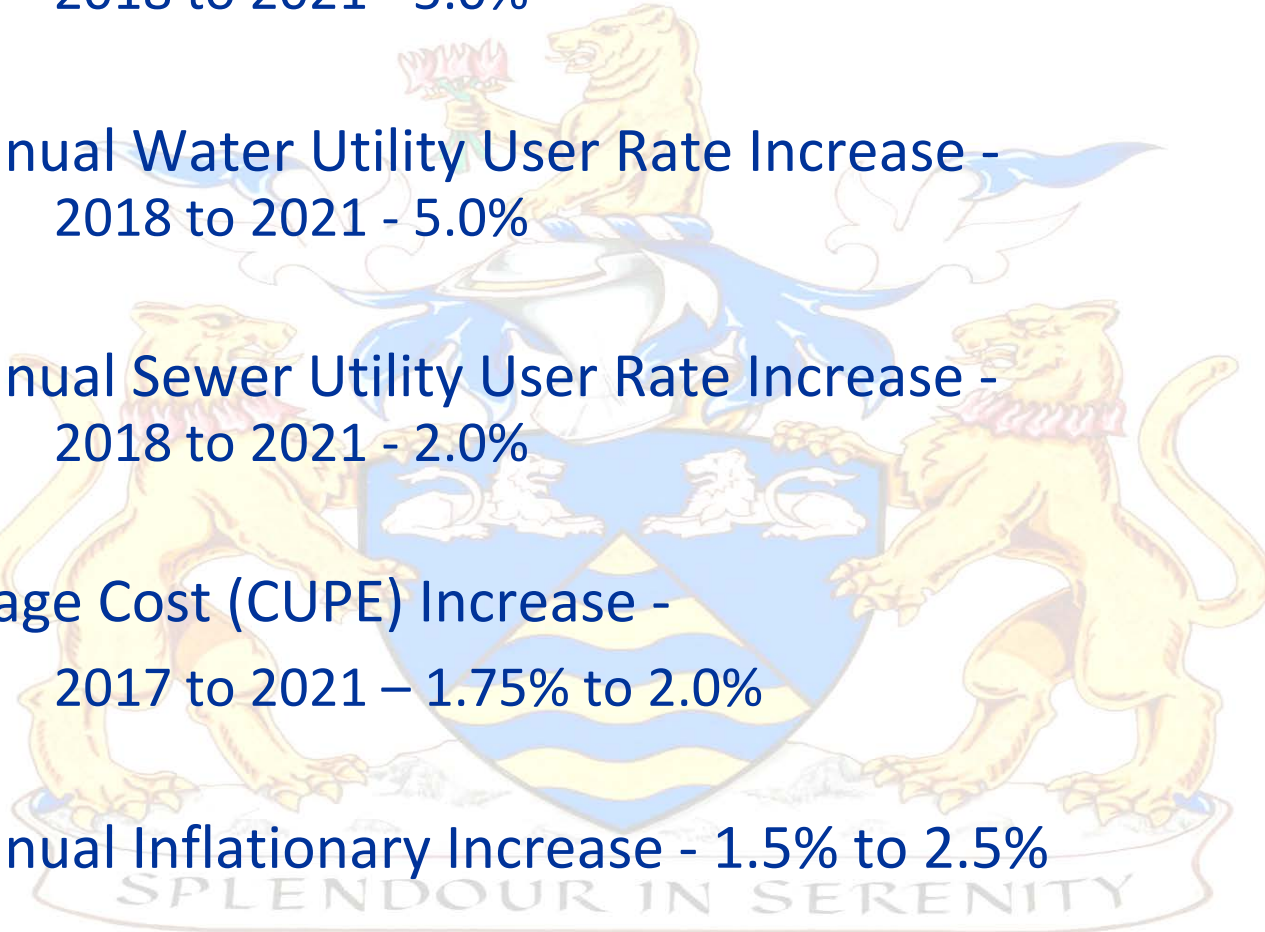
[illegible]

nual Water Utility User Rate Increase - 2018 to 2021 - 5.0%

nual Sewer Utility User Rate Increase - 2018 to 2021 - 2.0%

age Cost (CUPE) Increase - 2017 to 2021 – 1.75% to 2.0%

nual Inflationary Increase - 1.5% to 2.5%

SPLENDOUR IN SERENITY